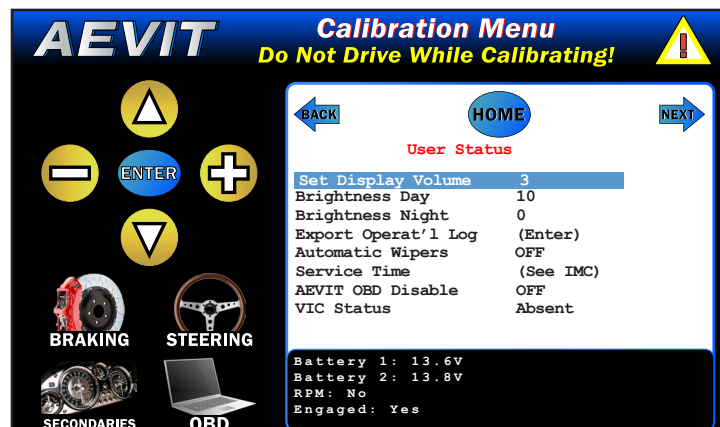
AEVIT

Calibration Menu
Do Not Drive While Calibrating!

ENTER

BRAKING
STEERING
SECONDARIES
OBD

BACK
HOME
NEXT

User Status

| | |
|---|---|
| Set Display Volume | 3 |
| Brightness Day | 10 |
| Brightness Night | 0 |
| Export Operat'l Log | (Enter) |
| Automatic Wipers | OFF |
| Service Time | (See IMC) |
| AEVIT OBD Disable | OFF |
| VIC Status | Absent |

Battery 1: 13.6V
Battery 2: 13.8V
RPM: No
Engaged: Yes